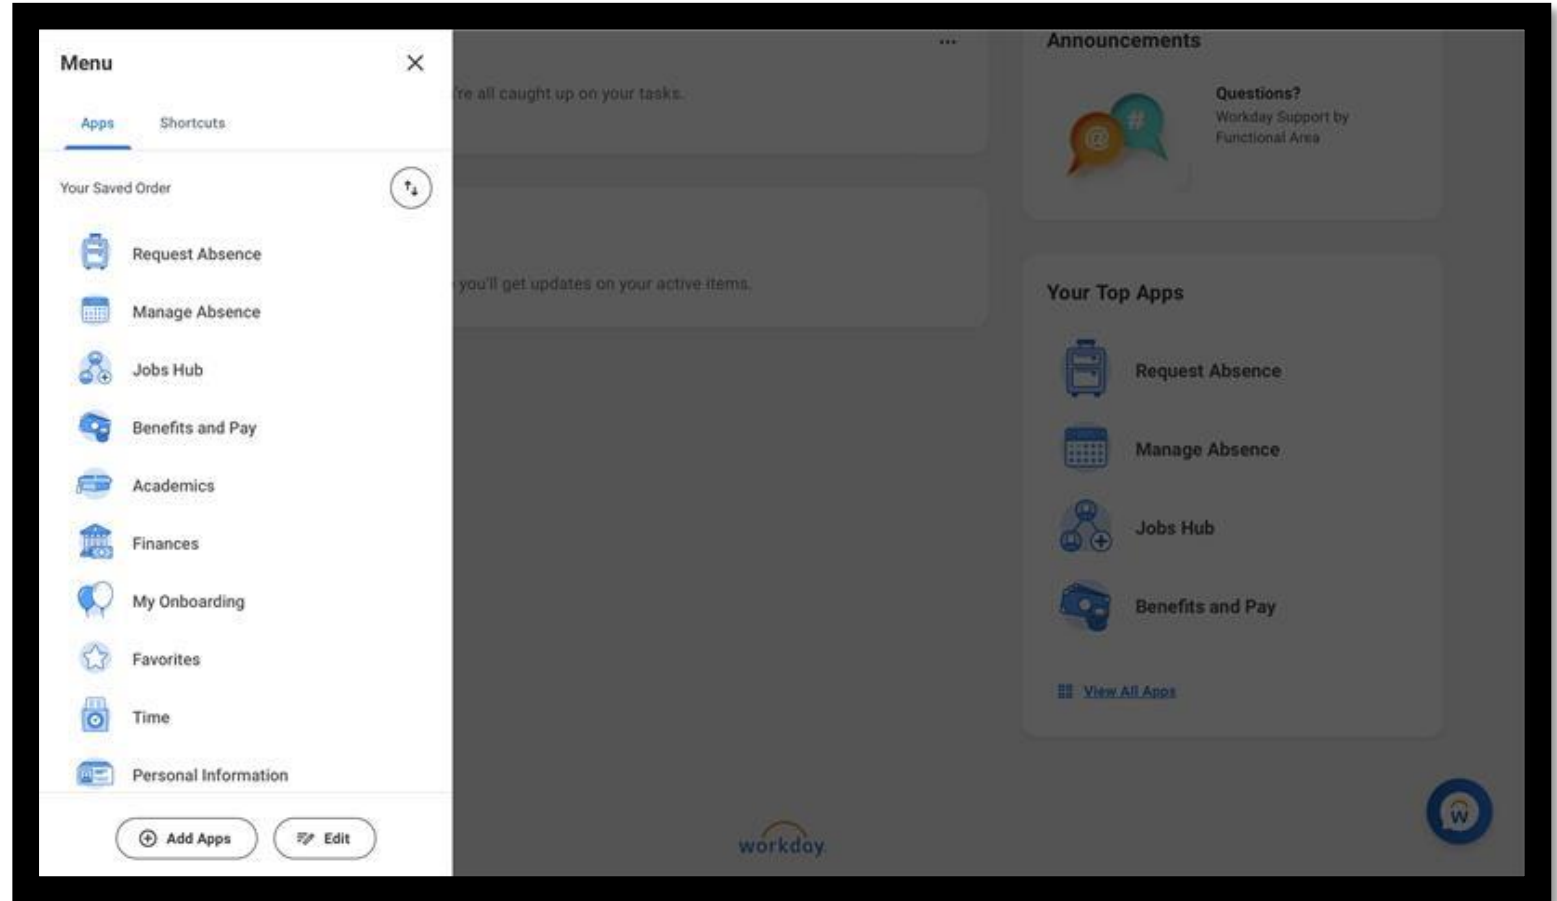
Menu

Apps Shortcuts

Your Saved Order

Request Absence
Manage Absence
Jobs Hub
Benefits and Pay
Academics
Finances
My Onboarding
Favorites
Time
Personal Information

Add Apps Edit

...
're all caught up on your tasks.

you'll get updates on your active items.

Announcements

Questions?
Workday Support by Functional Area

Your Top Apps

Request Absence
Manage Absence
Jobs Hub
Benefits and Pay

View All Apps

workday.